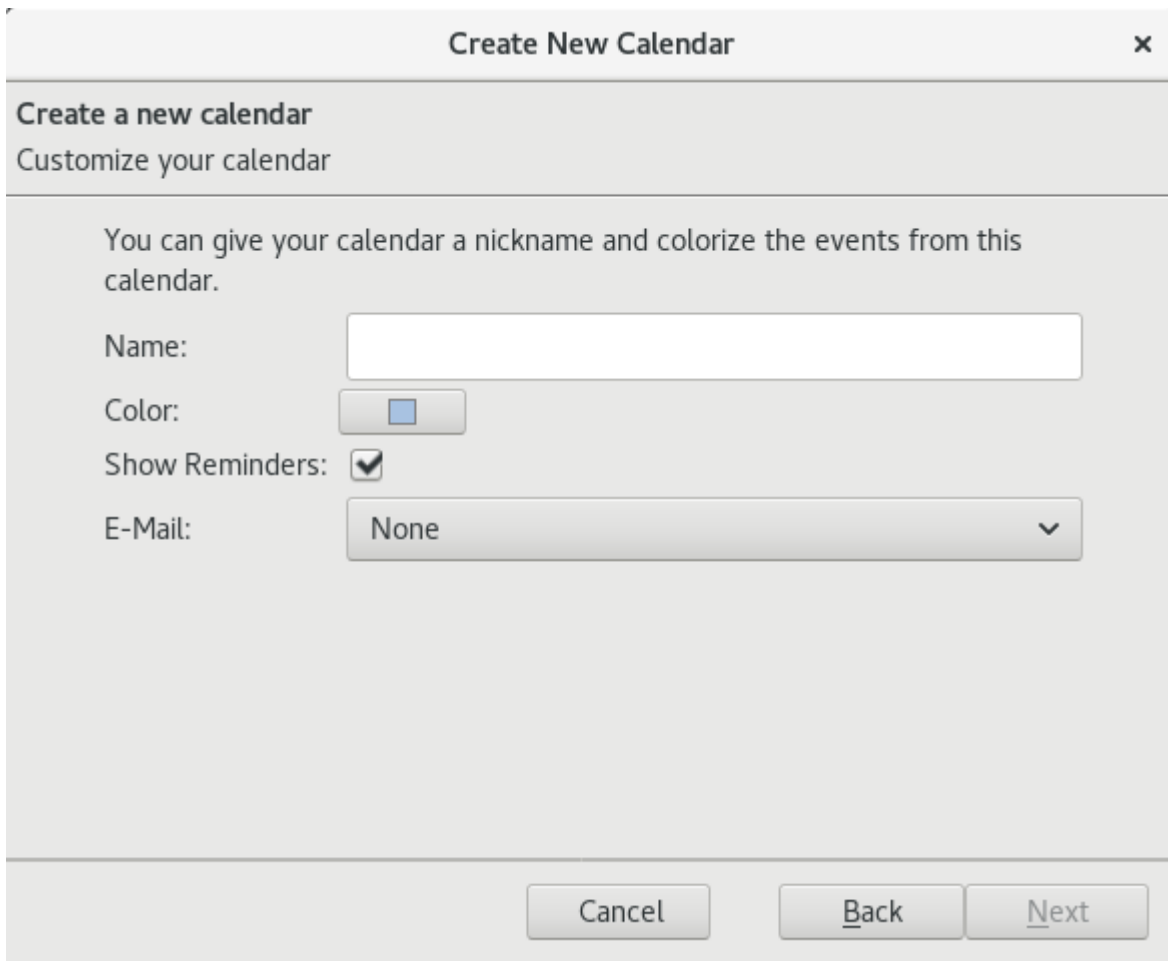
Create New Calendar ×

Create a new calendar
Customize your calendar

You can give your calendar a nickname and colorize the events from this calendar.

Name:

Color:

Show Reminders:

E-Mail: None

Cancel Back Next